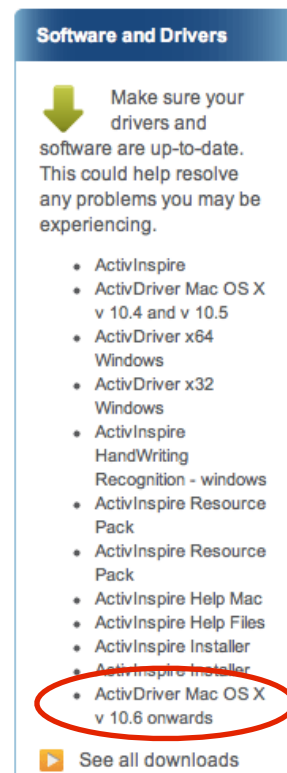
Software and Drivers

Make sure your drivers and software are up-to-date. This could help resolve any problems you may be experiencing.

- ActivInspire
- ActivDriver Mac OS X v 10.4 and v 10.5
- ActivDriver x64 Windows
- ActivDriver x32 Windows
- ActivInspire HandWriting Recognition - windows
- ActivInspire Resource Pack
- ActivInspire Resource Pack
- ActivInspire Help Mac
- ActivInspire Help Files
- ActivInspire Installer
- ActivInspire Installer
- ActivDriver Mac OS X v 10.6 onwards

See all downloads